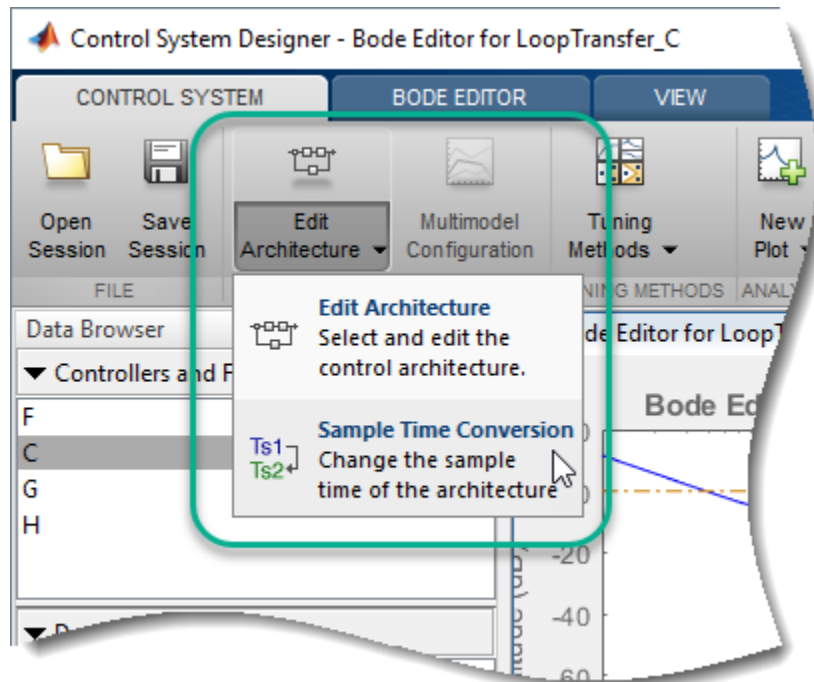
Control System Designer - Bode Editor for LoopTransfer_C

CONTROL SYSTEM
BODE EDITOR
VIEW

Open Session
Save Session
FILE

Edit Architecture
Multimodel Configuration
Tuning Methods
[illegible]NING METHODS
New Plot
ANALY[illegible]

Data Browser
Controllers and F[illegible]
F
C
G
H

Edit Architecture
Select and edit the control architecture.

Ts1
Ts2
Sample Time Conversion
Change the sample time of the architecture

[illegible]de Editor for LoopT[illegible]
Bode Ed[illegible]
-20
-40